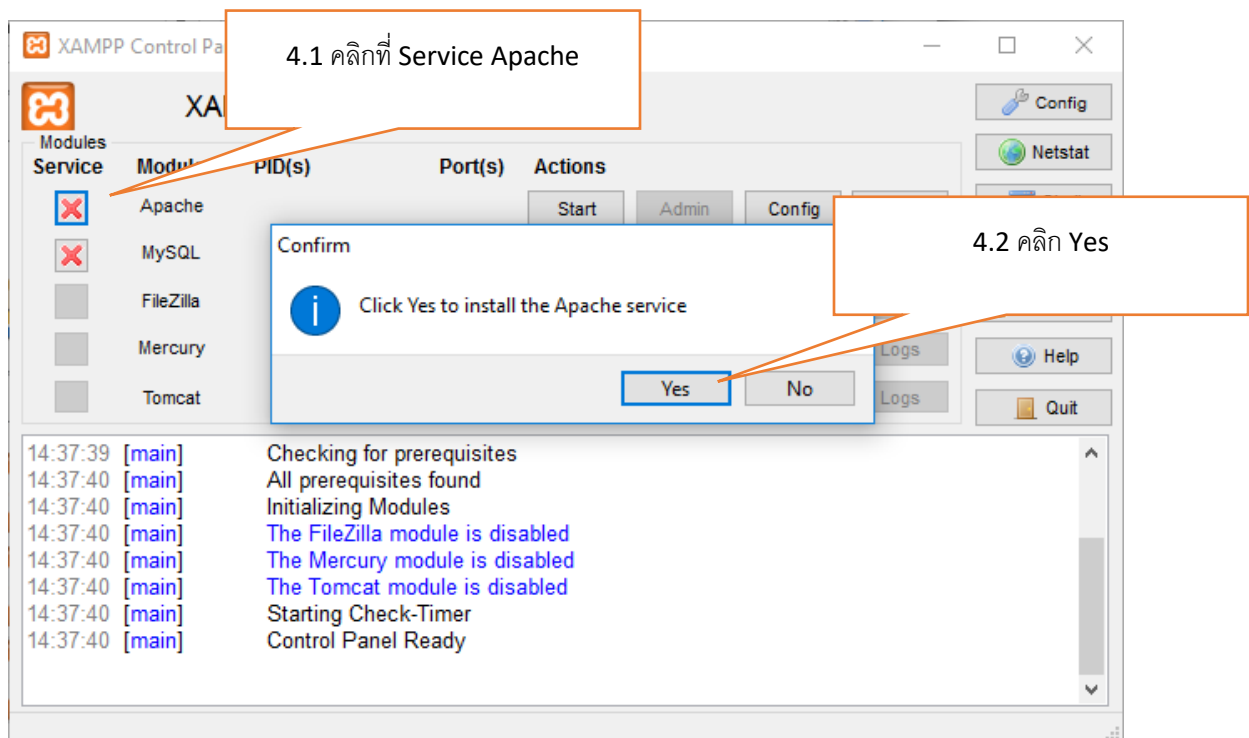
XAMPP Control Pa

4.1 คลิกที่ Service Apache

XA

Config

Netstat

Modules

Service

Modul

PID(s)

Port(s)

Actions

Apache

Start

Admin

Config

MySQL

FileZilla

Mercury

Tomcat

Confirm

Click Yes to install the Apache service

Yes

No

4.2 คลิก Yes

Logs

Logs

Help

Quit

14:37:39 [main] Checking for prerequisites
14:37:40 [main] All prerequisites found
14:37:40 [main] Initializing Modules
14:37:40 [main] The FileZilla module is disabled
14:37:40 [main] The Mercury module is disabled
14:37:40 [main] The Tomcat module is disabled
14:37:40 [main] Starting Check-Timer
14:37:40 [main] Control Panel Ready